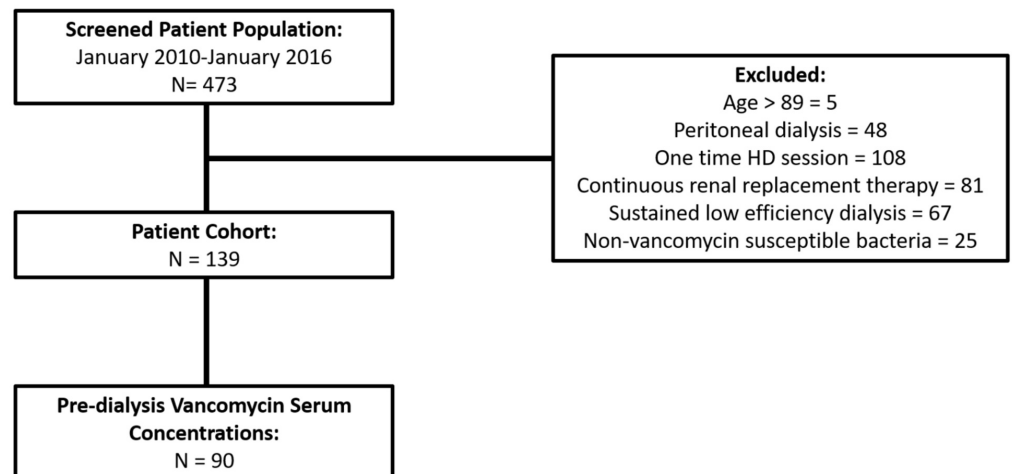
**Screened Patient Population:**
January 2010-January 2016
N= 473

**Excluded:**
Age > 89 = 5
Peritoneal dialysis = 48
One time HD session = 108
Continuous renal replacement therapy = 81
Sustained low efficiency dialysis = 67
Non-vancomycin susceptible bacteria = 25

**Patient Cohort:**
N = 139

**Pre-dialysis Vancomycin Serum Concentrations:**
N = 90